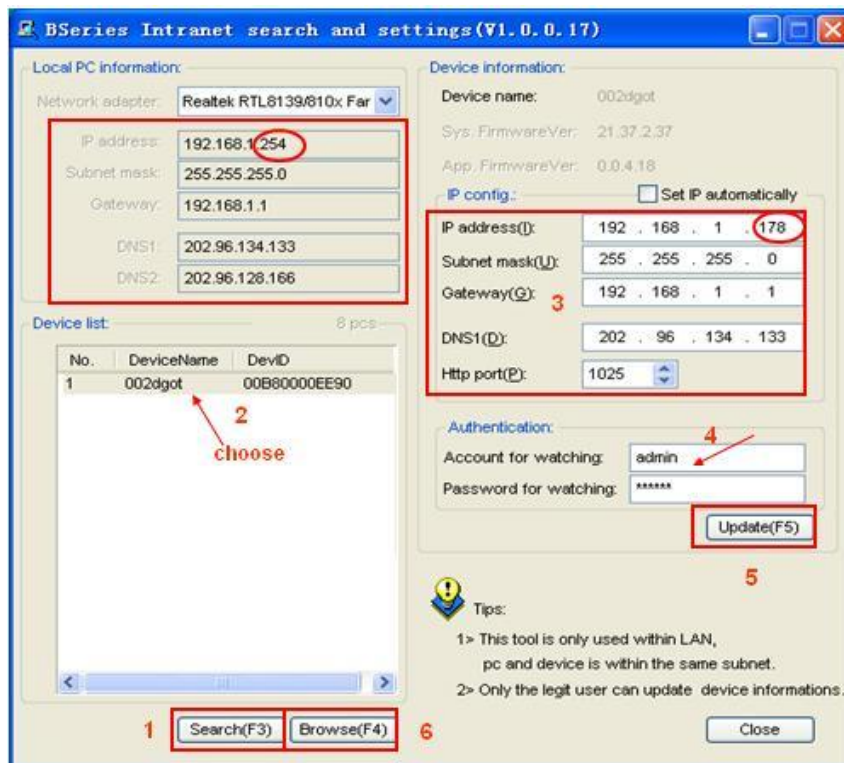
BSeries Intranet search and settings(V1.0.0.17)

Local PC information:

Network adapter: Realtek RTL8139/810x Far

IP address: 192.168.1.254

Subnet mask: 255.255.255.0

Gateway: 192.168.1.1

DNS1: 202.96.134.133

DNS2: 202.96.128.166

Device list: 8 pcs

| No. | DeviceName | DevID |
|---|---|---|
| 1 | 002dgot | 00B80000EE90 |

2

choose

Device information:

Device name: 002dgot

Sys. FirmwareVer: 21.37.2.37

App. FirmwareVer: 0.0.4.18

IP config.: Set IP automatically

IP address(I): 192 . 168 . 1 . 178

Subnet mask(U): 255 . 255 . 255 . 0

Gateway(G): 192 . 168 . 1 . 1

3

DNS1(D): 202 . 96 . 134 . 133

Http port(P): 1025

Authentication:

4

Account for watching: admin

Password for watching: ******

Update(F5)

5

Tips:

1> This tool is only used within LAN, pc and device is within the same subnet.

2> Only the legit user can update device informations.

1 Search(F3) Browse(F4) 6

Close